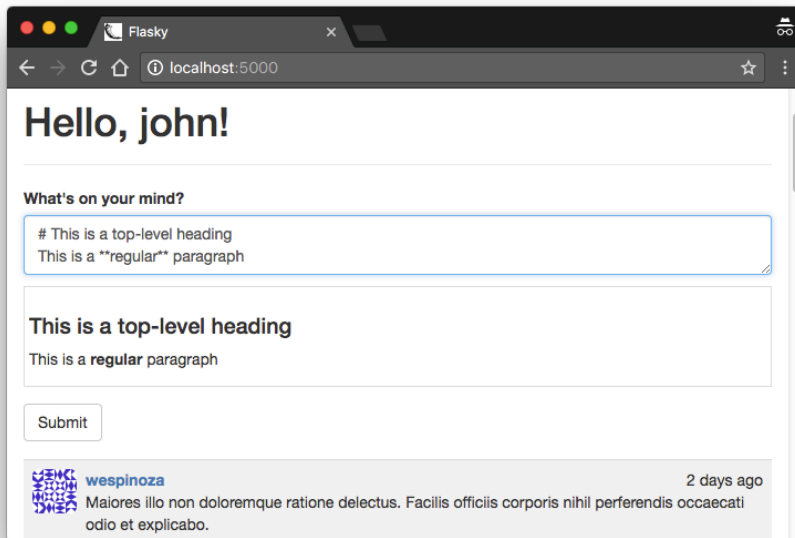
Flasky

localhost:5000

Hello, john!

What's on your mind?

# This is a top-level heading
This is a **regular** paragraph

This is a top-level heading

This is a **regular** paragraph

Submit

wespinoza

2 days ago

Maiores illo non doloremque ratione delectus. Facilis officiis corporis nihil perferendis occaecati odio et explicabo.